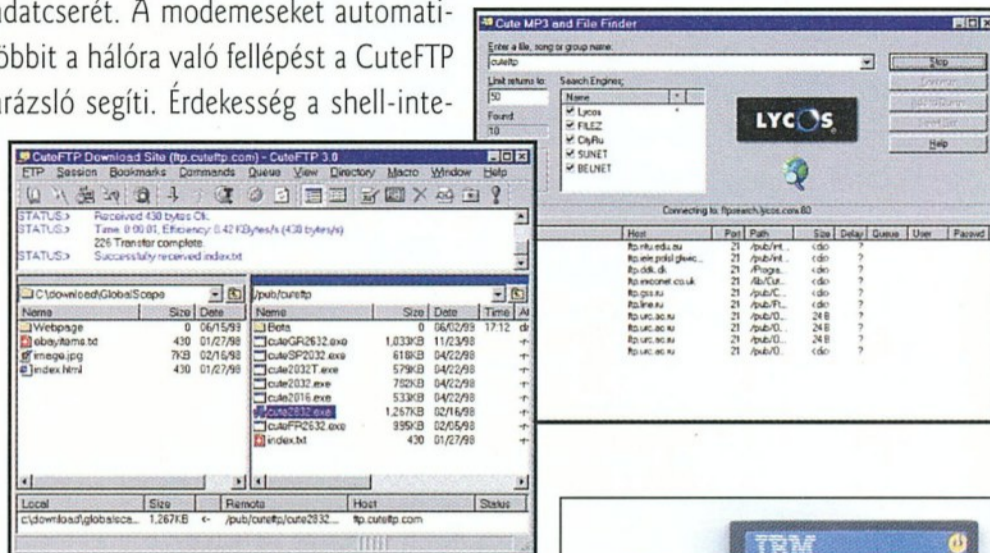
adatcserét. A modemeseket automatiöbbit a hálóra való fellépést a CuteFTP varázsló segíti. Érdekesség a shell-inte-

Cute MP3 and File Finder

Enter a file, song or group name:
cuteftp

Limit returns to: 50
Found: 10

Search Engines:
Name
Lycos
FILEZ
CityRu
SUNET
BELNET

LYCOS

Stop
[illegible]
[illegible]
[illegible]
Help

Connecting to: ftpsearch.lycos.com:80

| Host | Port | Path | Size | Delay | Queue | User | Passwd |
|---|---|---|---|---|---|---|---|
| ftp.ntu.edu.au | 21 | /pub/int... | <dir> | ? | | | |
| ftp.iele.polsl.gliwic... | 21 | /pub/int... | <dir> | ? | | | |
| ftp.ddk.dk | 21 | /Progra... | <dir> | ? | | | |
| ftp.reconet.co.uk | 21 | /lib/Cur... | <dir> | ? | | | |
| ftp.gis.ru | 21 | /pub/C... | <dir> | ? | | | |
| ftp.line.ru | 21 | /pub/Ft... | <dir> | ? | | | |
| ftp.urc.ac.ru | 21 | /pub/0... | 24 B | ? | | | |
| ftp.urc.ac.ru | 21 | /pub/0... | 24 B | ? | | | |
| ftp.urc.ac.ru | 21 | /pub/0... | 24 B | ? | | | |
| ftp.urc.ac.ru | 21 | /pub/0... | <dir> | ? | | | |

CuteFTP Download Site (ftp.cuteftp.com) - CuteFTP 3.0

FTP Session Bookmarks Commands Queue View Directory Macro Window Help

STATUS:> Received 438 bytes Ok.
STATUS:> Time: 0:00:01, Efficiency: 0.42 KBytes/s (438 bytes/s)
226 Transfer complete.
STATUS:> Successfully received index.txt

C:\download\GlobalScape

| Name | Size | Date |
|---|---|---|
| Webpage | 0 | 06/15/99 |
| ebayitems.txt | 430 | 01/27/98 |
| image.jpg | 7KB | 02/16/98 |
| index.html | 430 | 01/27/98 |

/pub/cuteftp

| Name | Size | Date | Time | At |
|---|---|---|---|---|
| Beta | 0 | 06/02/99 | 17:12 | dr |
| cuteGR2632.exe | 1,033KB | 11/23/98 | | |
| cuteSP2032.exe | 618KB | 04/22/98 | | |
| cute2032T.exe | 579KB | 04/22/98 | | |
| cute2032.exe | 782KB | 04/22/98 | | |
| cute2016.exe | 533KB | 04/22/98 | | |
| cute2632.exe | 1,267KB | 02/16/98 | | |
| cuteFR2632.exe | 995KB | 02/05/98 | | |
| index.txt | 430 | 01/27/98 | | |

| Local | Size | | Remote | Host | Status |
|---|---|---|---|---|---|
| c:\download\globalsca... | 1,267KB | <- | /pub/cuteftp/cute2632... | ftp.cuteftp.com | |

IBM